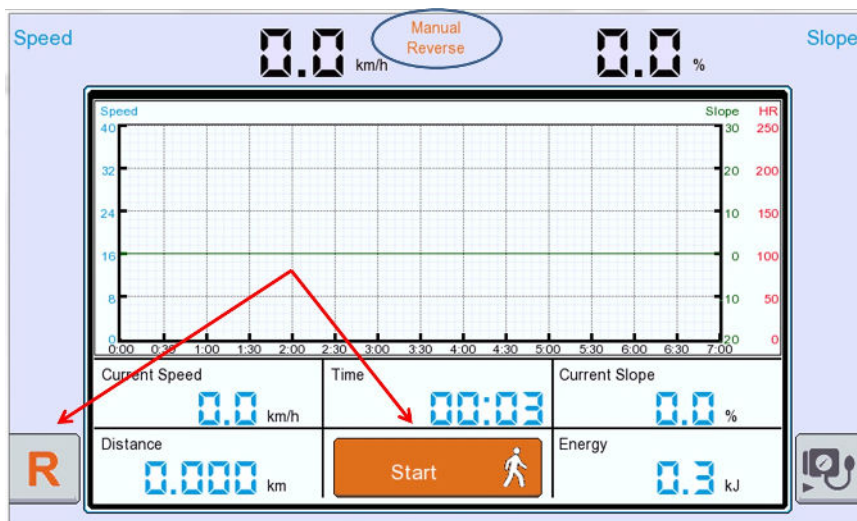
Speed

0.0 km/h

Manual Reverse

0.0 %

Slope

Speed

Slope HR

40 30 250
32 20 200
24 10 150
16 0 100
8 10 50
0 20 0

0:00 0:30 1:00 1:30 2:00 2:30 3:00 3:30 4:00 4:30 5:00 5:30 6:00 6:30 7:00

Current Speed
0.0 km/h

Time
00:03

Current Slope
0.0 %

R

Distance
0.000 km

Start

Energy
0.3 kJ